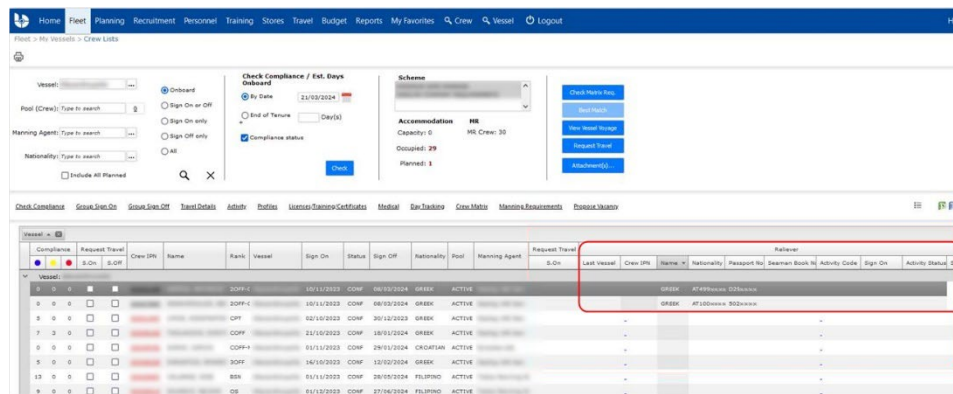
Home Fleet Planning Recruitment Personnel Training Stores Travel Budget Reports My Favorites Crew Vessel Logout

Fleet > My Vessels > Crew Lists

Vessel: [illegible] ...
Pool (Crew): Type to search
Manning Agent: Type to search ...
Nationality: Type to search ...
Include All Planned

Onboard
Sign On or Off
Sign On only
Sign Off only
All

Check Compliance / Est. Days Onboard
By Date 21/03/2024
End of Tenure Day(s)
Compliance status
Check

Scheme
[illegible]

Accommodation MR
Capacity: 0 MR Crew: 30
Occupied: 29
Planned: 1

Check Matrix Req.
Best Match
View Vessel Voyage
Request Travel
Attachment(s)...

Check Compliance Group Sign On Group Sign Off Travel Details Activity Profiles Licence/Training/Certificates Medical Day Tracking Crew Matrix Manning Requirements Propose Vacancy

Vessel

| Compliance | | | Request Travel S.On | S.Off | Crew IPN | Name | Rank | Vessel | Sign On | Status | Sign Off | Nationality | Pool | Manning Agent | Request Travel S.On | Last Vessel | Crew IPN | Name | Nationality | Passport No | Seaman Book N | Activity Code | Sign On | Activity Status |
|---|---|---|---|---|---|---|---|---|---|---|---|---|---|---|---|---|---|---|---|---|---|---|---|---|
| Vessel: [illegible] | | | | | | | | | | | | | | | | | | | | | | | | |
| 0 | 0 | 0 | | | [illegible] | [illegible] | 2OFF-( | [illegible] | 10/11/2023 | CONF | 08/03/2024 | GREEK | ACTIVE | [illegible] | | | | | GREEK | AT499xxxx | D25xxxx | | | |
| 0 | 0 | 0 | | | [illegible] | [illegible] | 2OFF-( | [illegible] | 10/11/2023 | CONF | 08/03/2024 | GREEK | ACTIVE | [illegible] | | | | | GREEK | AT100xxxx | 502xxxx | | | |
| 3 | 0 | 0 | | | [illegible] | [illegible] | CPT | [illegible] | 02/10/2023 | CONF | 30/12/2023 | GREEK | ACTIVE | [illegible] | | - | | | | | | - | | |
| 7 | 3 | 0 | | | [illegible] | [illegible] | COFF | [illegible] | 21/10/2023 | CONF | 18/01/2024 | GREEK | ACTIVE | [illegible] | | - | | | | | | - | | |
| 0 | 0 | 0 | | | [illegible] | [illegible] | COFF-! | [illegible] | 01/11/2023 | CONF | 29/01/2024 | CROATIAN | ACTIVE | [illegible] | | - | | | | | | - | | |
| 5 | 0 | 0 | | | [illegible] | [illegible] | 3OFF | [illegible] | 16/10/2023 | CONF | 12/02/2024 | GREEK | ACTIVE | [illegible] | | - | | | | | | - | | |
| 13 | 0 | 0 | | | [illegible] | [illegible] | BSN | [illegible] | 01/11/2023 | CONF | 28/05/2024 | FILIPINO | ACTIVE | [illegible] | | - | | | | | | - | | |
| 9 | 0 | 0 | | | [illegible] | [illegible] | OS | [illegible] | 01/12/2023 | CONF | 27/06/2024 | FILIPINO | ACTIVE | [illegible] | | - | | | | | | - | | |

Reliever